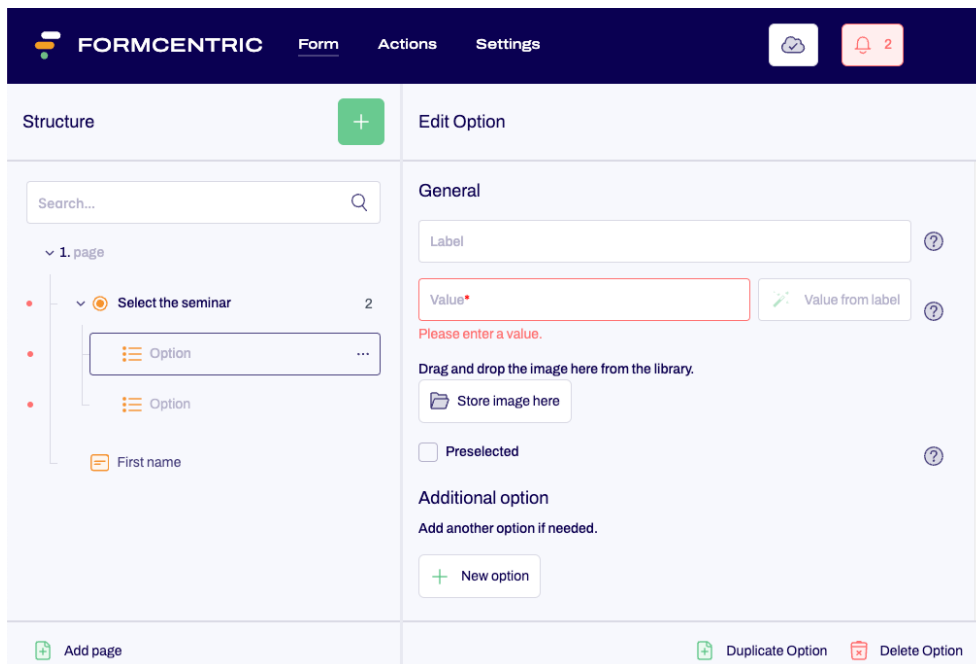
FORMCENTRIC Form Actions Settings

2

Structure

+

Search...

1. page

Select the seminar 2

Option ...

Option

First name

Add page

Edit Option

General

Label

Value*

Value from label

Please enter a value.

Drag and drop the image here from the library.

Store image here

Preselected

Additional option

Add another option if needed.

New option

Duplicate Option

Delete Option